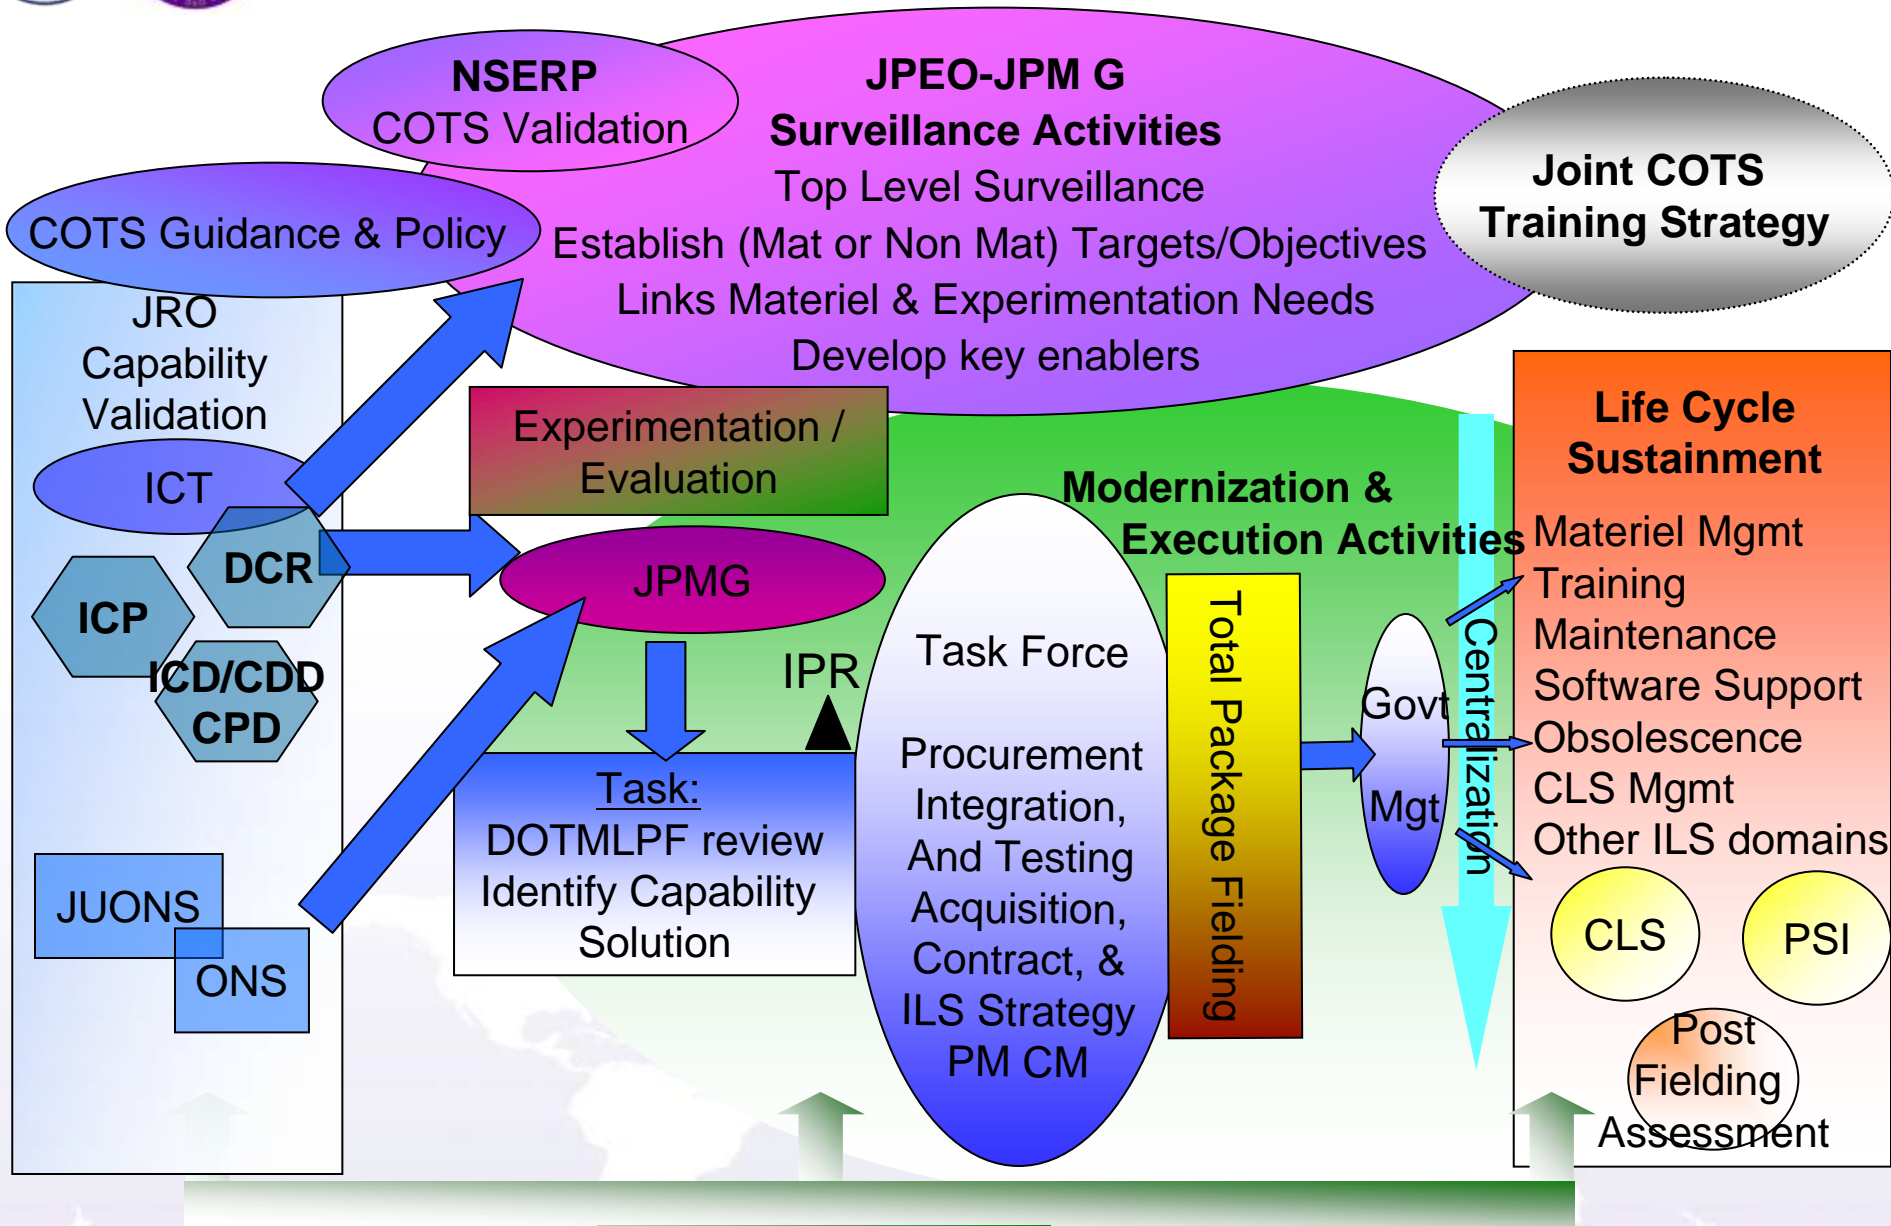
NSERP
COTS Validation

JPEO-JPM G
Surveillance Activities
Top Level Surveillance
Establish (Mat or Non Mat) Targets/Objectives
Links Materiel & Experimentation Needs
Develop key enablers

Joint COTS
Training Strategy

COTS Guidance & Policy

JRO
Capability
Validation

ICT

DCR

ICP

ICD/CDD
CPD

JUONS

ONS

Experimentation /
Evaluation

JPMG

IPR

Task:
DOTMLPF review
Identify Capability
Solution

Modernization &
Execution Activities

Task Force

Procurement
Integration,
And Testing
Acquisition,
Contract, &
ILS Strategy
PM CM

Total Package Fielding

Govt
Mgt

Centralization

Life Cycle
Sustainment
Materiel Mgmt
Training
Maintenance
Software Support
Obsolescence
CLS Mgmt
Other ILS domains

CLS

PSI

Post
Fielding
Assessment